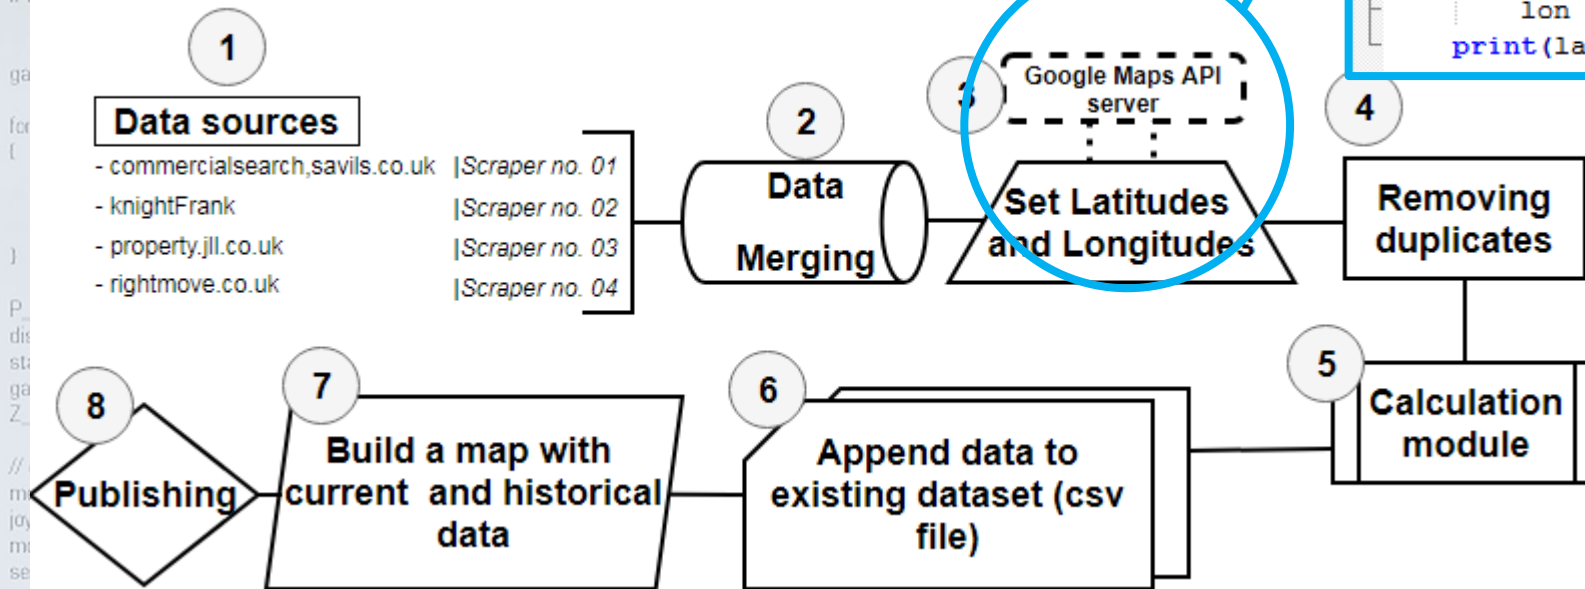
lon
print(la

1
Data sources
- commercialsearch,savils.co.uk |Scraper no. 01
- knightFrank |Scraper no. 02
- property.jll.co.uk |Scraper no. 03
- rightmove.co.uk |Scraper no. 04

2
Data Merging

3
Google Maps API server
Set Latitudes and Longitudes

4
Removing duplicates

5
Calculation module

6
Append data to existing dataset (csv file)

7
Build a map with current and historical data

8
Publishing